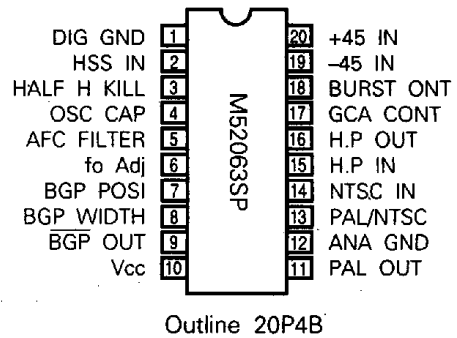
DIG GND 1
HSS IN 2
HALF H KILL 3
OSC CAP 4
AFC FILTER 5
fo Adj 6
BGP POSI 7
BGP WIDTH 8
$\overline{\text{BGP}}$ OUT 9
Vcc 10

M52063SP

20 +45 IN
19 –45 IN
18 BURST ONT
17 GCA CONT
16 H.P OUT
15 H.P IN
14 NTSC IN
13 PAL/NTSC
12 ANA GND
11 PAL OUT

Outline 20P4B